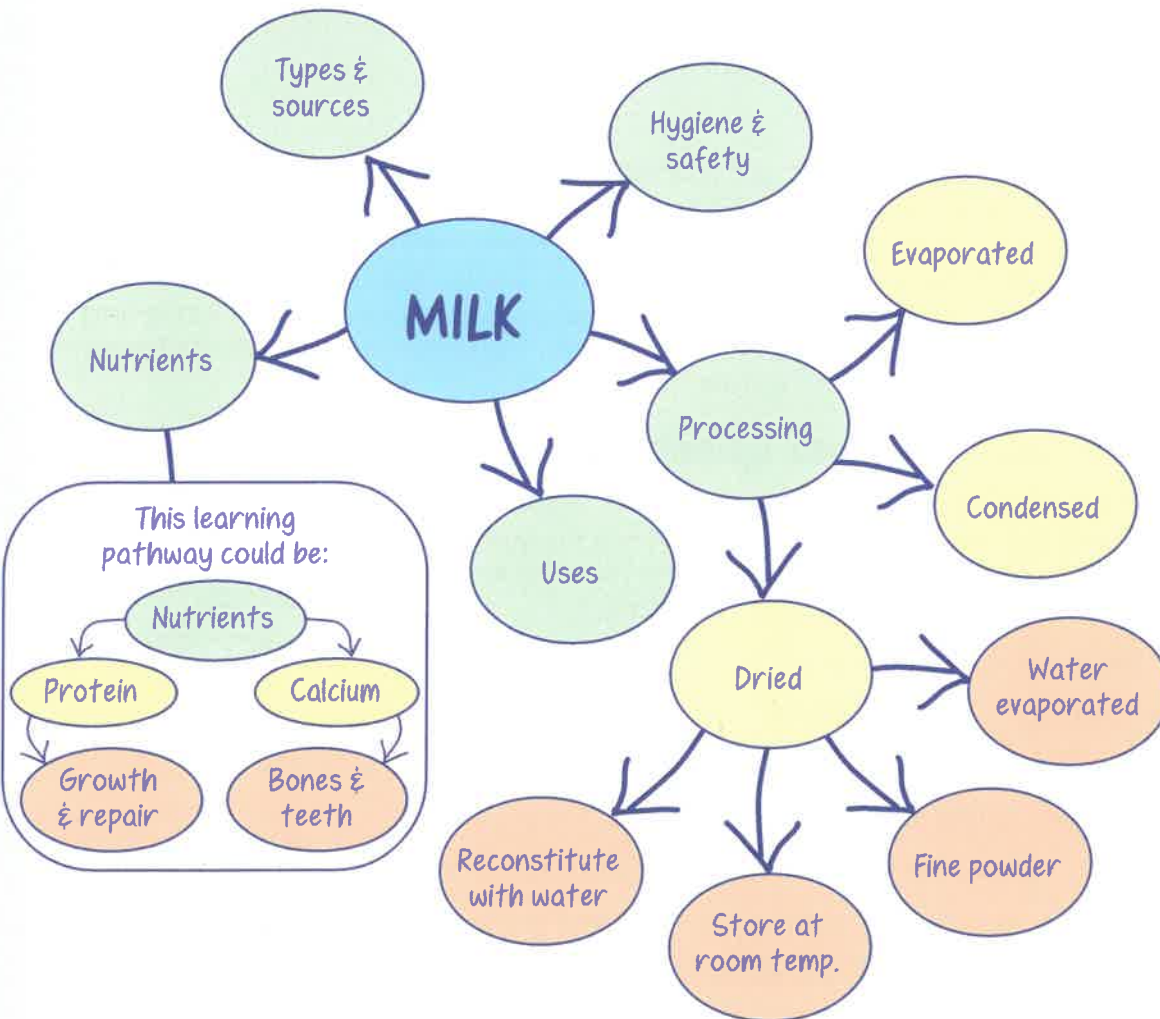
MILK

Types & sources

Hygiene & safety

Nutrients

Processing

Evaporated

Condensed

Uses

Dried

Water evaporated

Reconstitute with water

Store at room temp.

Fine powder

This learning pathway could be:

Nutrients

Protein

Calcium

Growth & repair

Bones & teeth